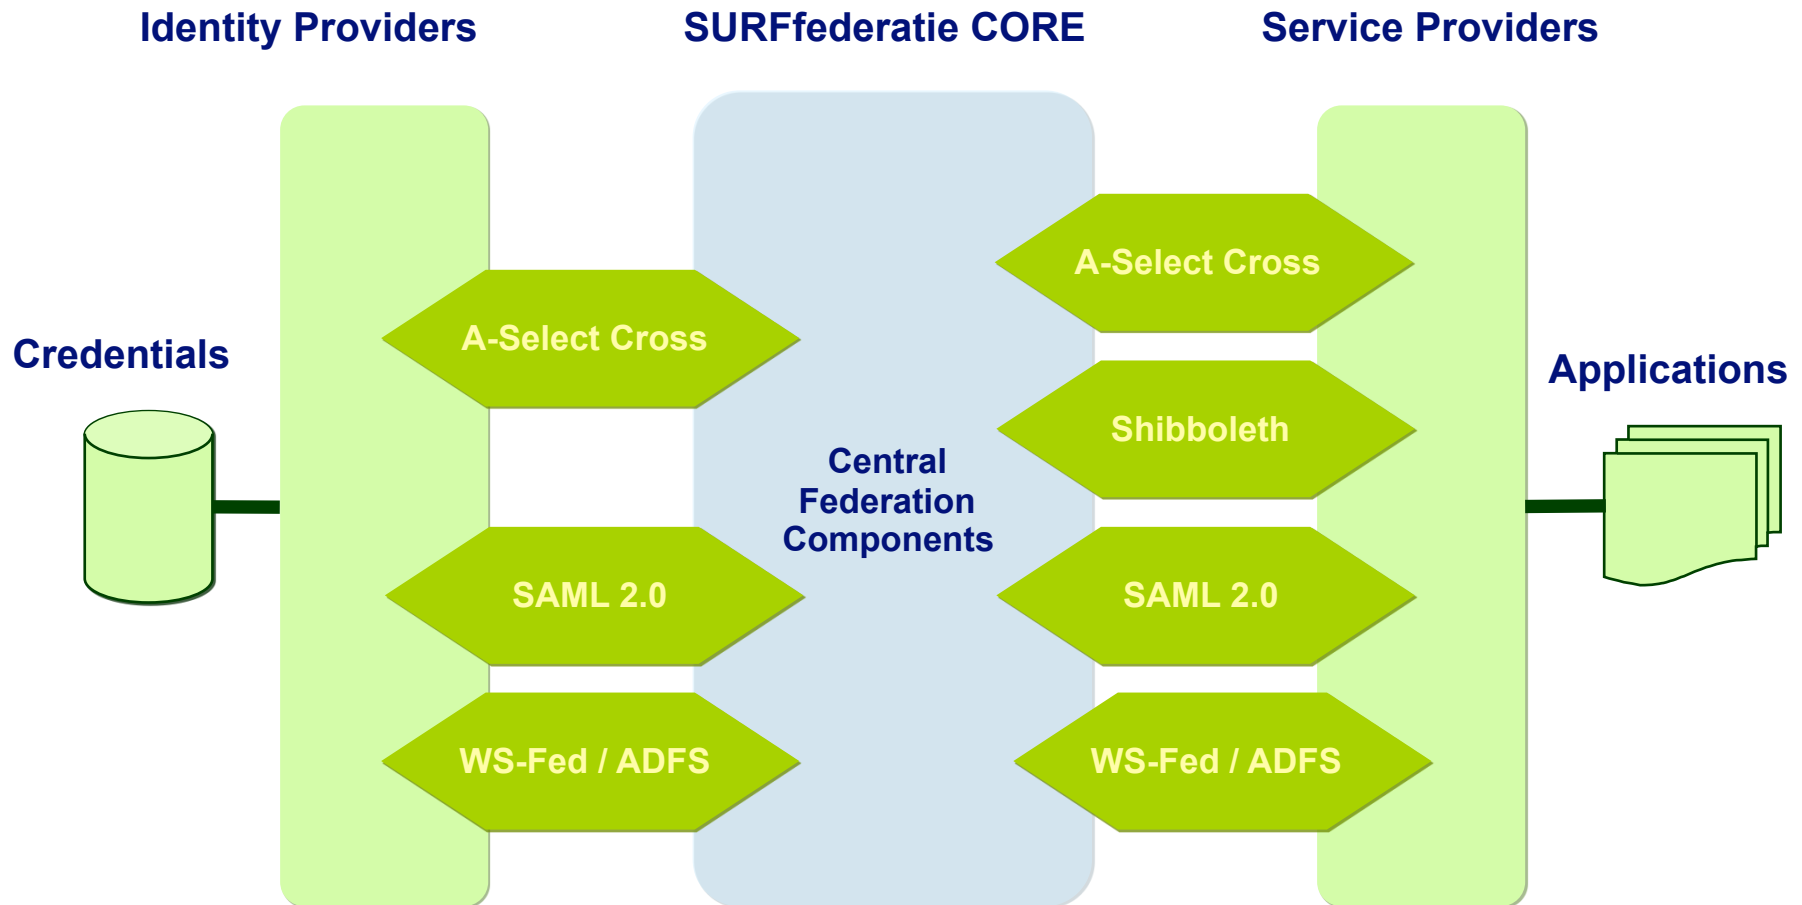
Identity Providers

SURFfederatie CORE

Service Providers

Credentials

A-Select Cross

SAML 2.0

WS-Fed / ADFS

Central Federation Components

A-Select Cross

Shibboleth

SAML 2.0

WS-Fed / ADFS

Applications